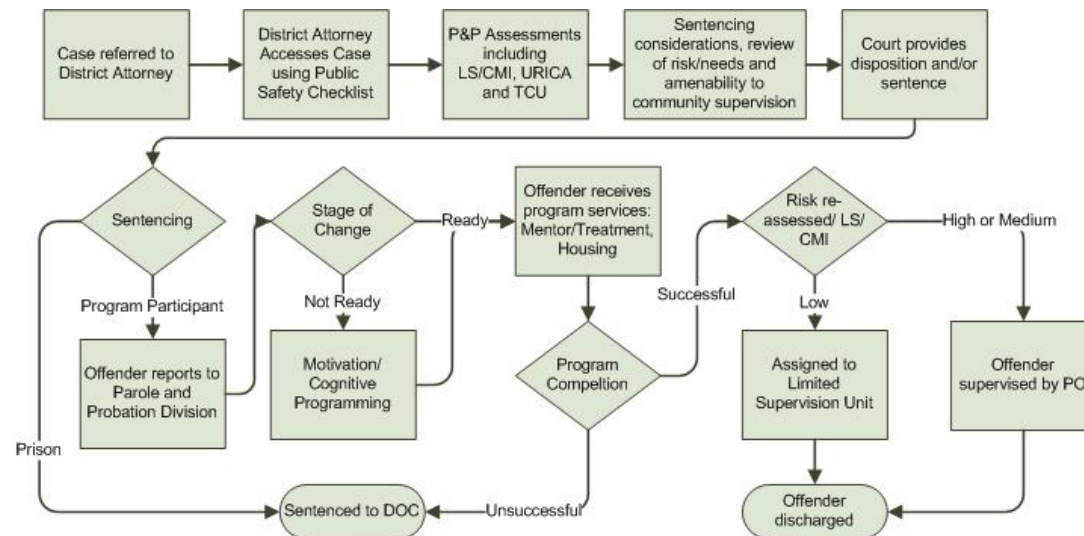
Case referred to District Attorney

District Attorney Accesses Case using Public Safety Checklist

P&P Assessments including LS/CMI, URICA and TCU

Sentencing considerations, review of risk/needs and amenability to community supervision

Court provides disposition and/or sentence

Sentencing

Program Participant

Offender reports to Parole and Probation Division

Prison

Stage of Change

Ready

Not Ready

Motivation/ Cognitive Programming

Offender receives program services: Mentor/Treatment, Housing

Program Compeltion

Successful

Unsuccessful

Sentenced to DOC

Risk re-assessed/ LS/ CMI

High or Medium

Low

Assigned to Limited Supervision Unit

Offender discharged

Offender supervised by PO